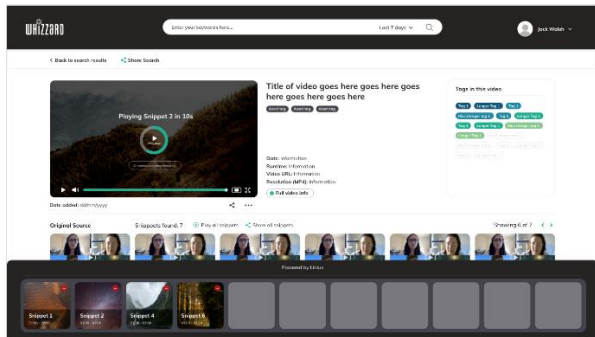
WHIZZARD

Enter your keywords here...

Last 7 days

Jack Walsh

< Back to search results

Show Search

Playing Snippet 2 in 10s

Title of video goes here goes here goes here goes here goes here

Date: Information
Runtime: Information
Video URL: Information
Resolution (MP4): Information

Full video info

Date added: dd/mm/yyyy

Tags in this video

Tag 1

Original Source

Snippets found: 7

Play all snippets

Share all snippets

Showing 6 of 7

Powered by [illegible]

Snippet 1

Snippet 2

Snippet 4

Snippet 8